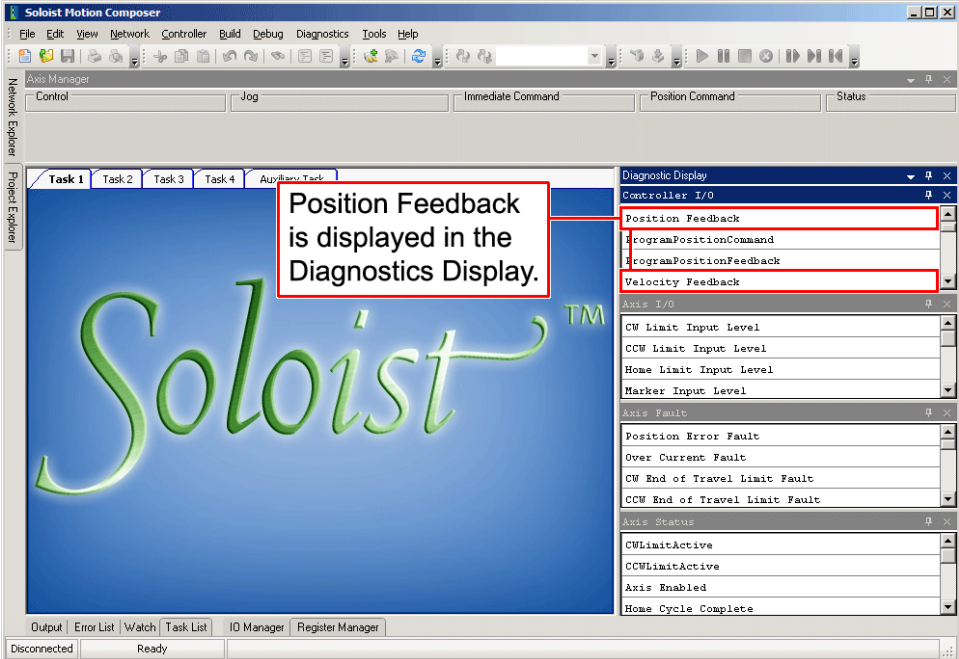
Soloist Motion Composer

File Edit View Network Controller Build Debug Diagnostics Tools Help

Axis Manager

Control | Jog | Immediate Command | Position Command | Status

Network Explorer

Project Explorer

Task 1 | Task 2 | Task 3 | Task 4 | Auxiliary Task

Soloist™

Position Feedback is displayed in the Diagnostics Display.

Diagnostic Display

Controller I/O

Position Feedback
ProgramPositionCommand
ProgramPositionFeedback
Velocity Feedback

Axis I/O

CW Limit Input Level
CCW Limit Input Level
Home Limit Input Level
Marker Input Level

Axis Fault

Position Error Fault
Over Current Fault
CW End of Travel Limit Fault
CCW End of Travel Limit Fault

Axis Status

CWLimitActive
CCWLimitActive
Axis Enabled
Home Cycle Complete

Output | Error List | Watch | Task List | IO Manager | Register Manager

Disconnected | Ready